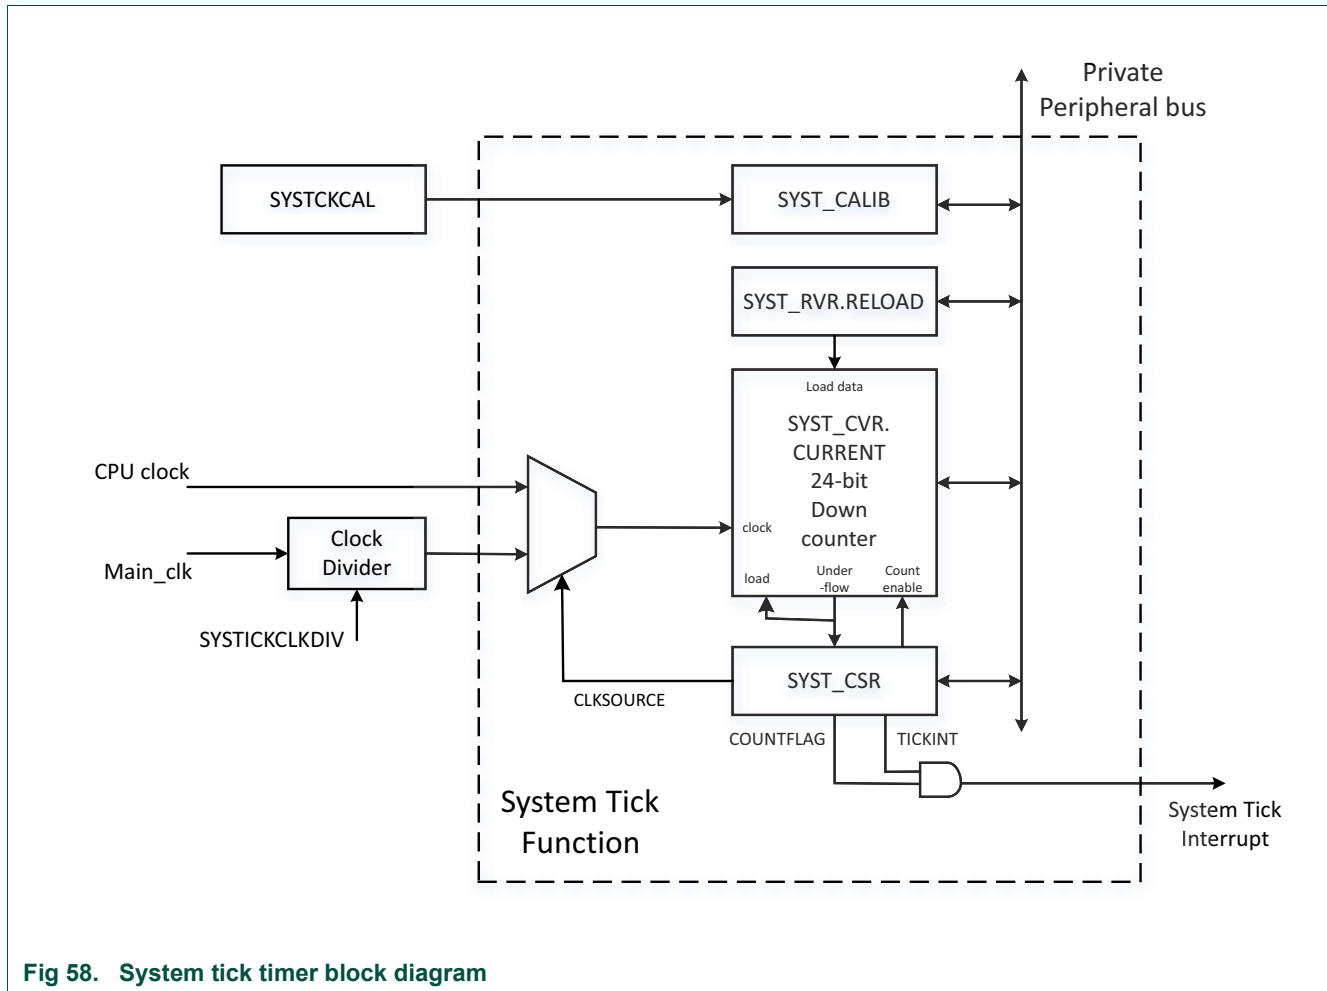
Private
Peripheral bus

SYSTCKCAL

SYST_CALIB

SYST_RVR.RELOAD

Load data

SYST_CVR.
CURRENT
24-bit
Down
counter

CPU clock

Main_clk

Clock
Divider

SYSTICKCLKDIV

clock

load

Under
-flow

Count
enable

SYST_CSR

CLKSOURCE

COUNTFLAG

TICKINT

System Tick
Function

System Tick
Interrupt

Fig 58. System tick timer block diagram